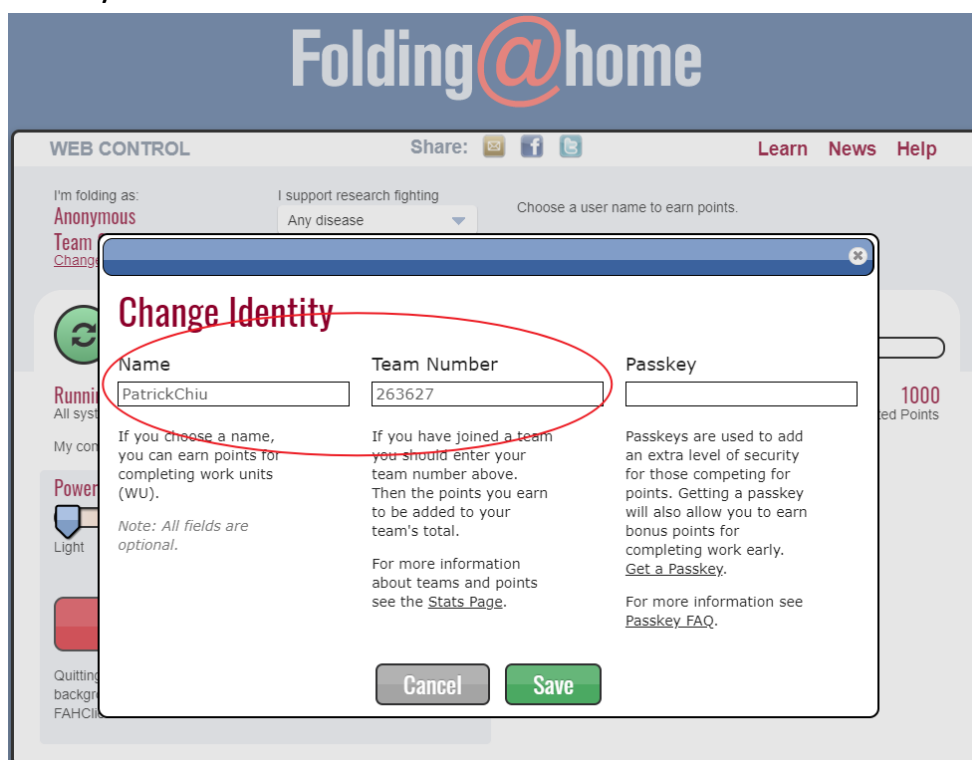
Folding@home

WEB CONTROL

Share:

Learn News Help

I'm folding as:
Anonymous
Team
Change

I support research fighting
Any disease

Choose a user name to earn points.

Change Identity

Name
PatrickChiu

If you choose a name, you can earn points for completing work units (WU).

Note: All fields are optional.

Team Number
263627

If you have joined a team you should enter your team number above. Then the points you earn to be added to your team's total.

For more information about teams and points see the Stats Page.

Passkey

Passkeys are used to add an extra level of security for those competing for points. Getting a passkey will also allow you to earn bonus points for completing work early. Get a Passkey.

For more information see Passkey FAQ.

Cancel Save

Runni
All syst
My com
Power
Light
1000
ed Points
Quitting
backgr
FAHCli